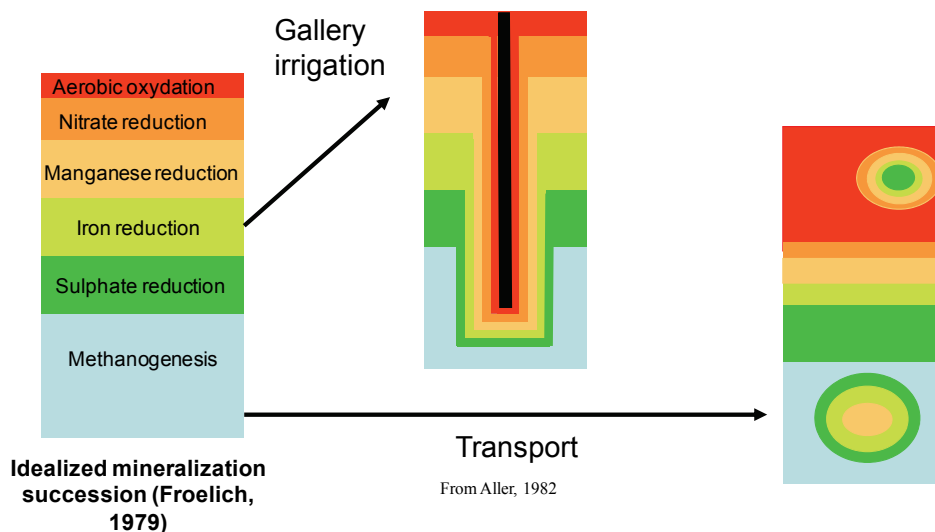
Aerobic oxydation
Nitrate reduction
Manganese reduction
Iron reduction
Sulphate reduction
Methanogenesis

Idealized mineralization succession (Froelich, 1979)

Gallery irrigation

Transport

From Aller, 1982